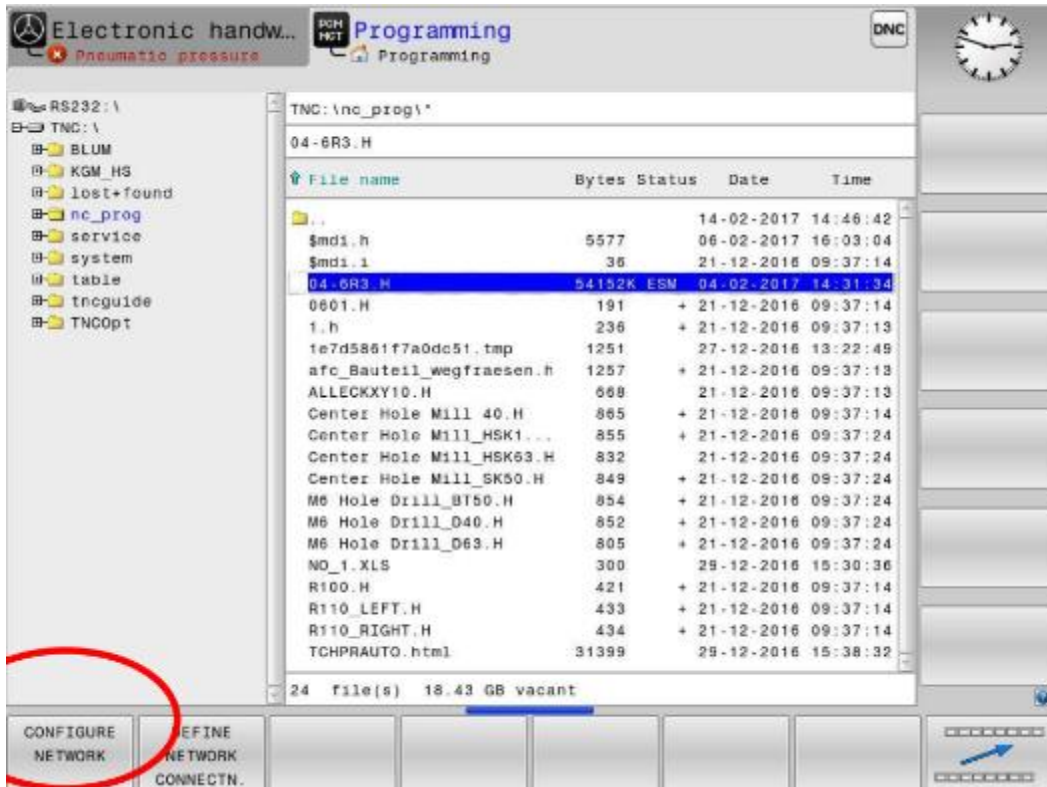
Electronic handw...
Pneumatic pressure
Programming
Programming
DNC

RS232:\
TNC:\
BLUM
KGM_HS
lost+found
nc_prog
service
system
table
tncguide
TNCOpt

TNC:\nc_prog\*
04-6R3.H

| File name | Bytes | Status | Date | Time |
|---|---|---|---|---|
| .. | | | 14-02-2017 | 14:46:42 |
| $mdi.h | 5577 | | 06-02-2017 | 16:03:04 |
| $mdi.i | 36 | | 21-12-2016 | 09:37:14 |
| 04-6R3.H | 54152K | ESM | 04-02-2017 | 14:31:34 |
| 0601.H | 191 | + | 21-12-2016 | 09:37:14 |
| 1.h | 236 | + | 21-12-2016 | 09:37:13 |
| 1e7d5861f7a0dc51.tmp | 1251 | | 27-12-2016 | 13:22:49 |
| afc_Bauteil_wegfraesen.h | 1257 | + | 21-12-2016 | 09:37:13 |
| ALLECKXY10.H | 668 | | 21-12-2016 | 09:37:13 |
| Center Hole Mill 40.H | 865 | + | 21-12-2016 | 09:37:14 |
| Center Hole Mill_HSK1... | 855 | + | 21-12-2016 | 09:37:24 |
| Center Hole Mill_HSK63.H | 832 | | 21-12-2016 | 09:37:24 |
| Center Hole Mill_SK50.H | 849 | + | 21-12-2016 | 09:37:24 |
| M6 Hole Drill_BT50.H | 854 | + | 21-12-2016 | 09:37:24 |
| M6 Hole Drill_D40.H | 852 | + | 21-12-2016 | 09:37:24 |
| M6 Hole Drill_D63.H | 805 | + | 21-12-2016 | 09:37:24 |
| NO_1.XLS | 300 | | 29-12-2016 | 15:30:36 |
| R100.H | 421 | + | 21-12-2016 | 09:37:14 |
| R110_LEFT.H | 433 | + | 21-12-2016 | 09:37:14 |
| R110_RIGHT.H | 434 | + | 21-12-2016 | 09:37:14 |
| TCHPRAUTO.html | 31399 | | 29-12-2016 | 15:38:32 |

24 file(s) 18.43 GB vacant

CONFIGURE NETWORK
DEFINE NETWORK CONNECTN.